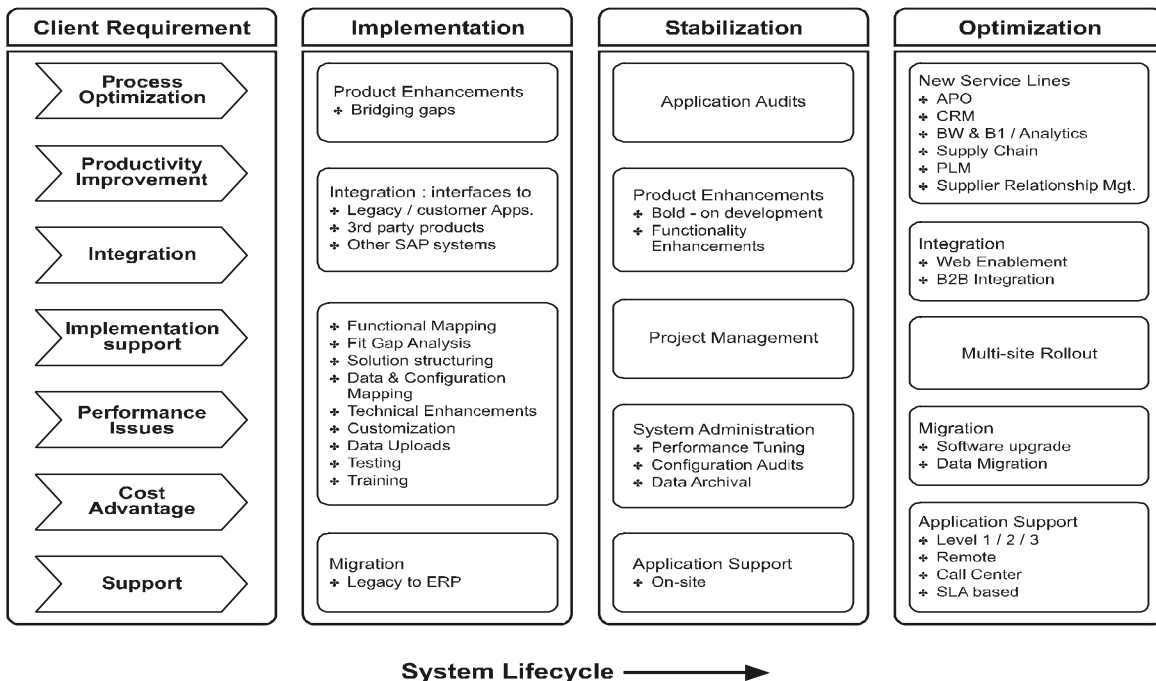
Client Requirement

Process Optimization

Productivity Improvement

Integration

Implementation support

Performance Issues

Cost Advantage

Support

Implementation

Product Enhancements
+ Bridging gaps

Integration : interfaces to
+ Legacy / customer Apps.
+ 3rd party products
+ Other SAP systems

+ Functional Mapping
+ Fit Gap Analysis
+ Solution structuring
+ Data & Configuration Mapping
+ Technical Enhancements
+ Customization
+ Data Uploads
+ Testing
+ Training

Migration
+ Legacy to ERP

Stabilization

Application Audits

Product Enhancements
+ Bold - on development
+ Functionality Enhancements

Project Management

System Administration
+ Performance Tuning
+ Configuration Audits
+ Data Archival

Application Support
+ On-site

Optimization

New Service Lines
+ APO
+ CRM
+ BW & B1 / Analytics
+ Supply Chain
+ PLM
+ Supplier Relationship Mgt.

Integration
+ Web Enablement
+ B2B Integration

Multi-site Rollout

Migration
+ Software upgrade
+ Data Migration

Application Support
+ Level 1 / 2 / 3
+ Remote
+ Call Center
+ SLA based

System Lifecycle